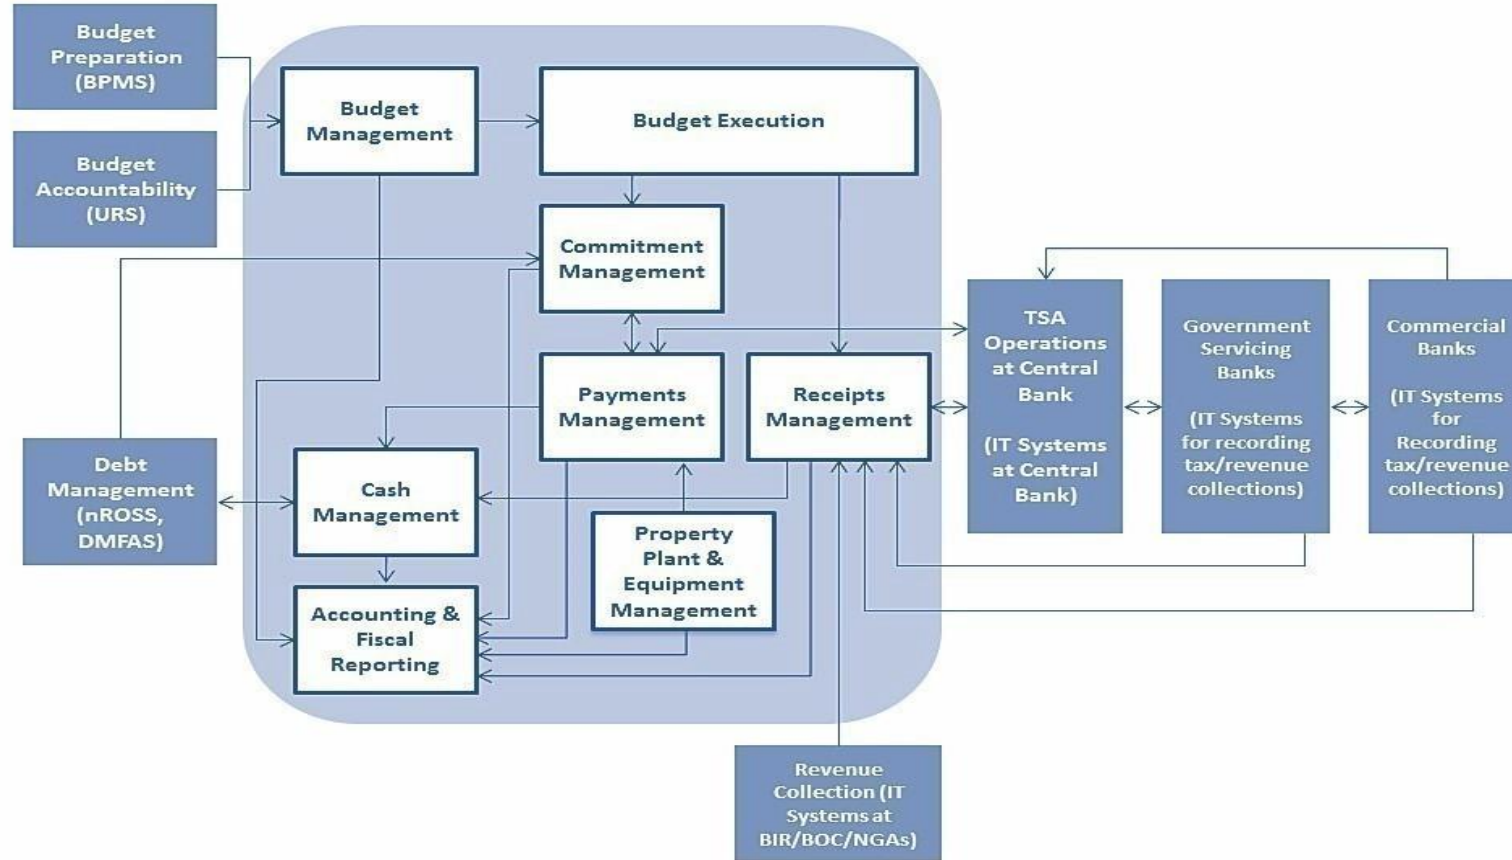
Budget Preparation (BPMS)

Budget Accountability (URS)

Budget Management

Budget Execution

Commitment Management

Payments Management

Receipts Management

Debt Management (nROSS, DMFAS)

Cash Management

Property Plant & Equipment Management

Accounting & Fiscal Reporting

TSA Operations at Central Bank (IT Systems at Central Bank)

Government Servicing Banks (IT Systems for recording tax/revenue collections)

Commercial Banks (IT Systems for Recording tax/revenue collections)

Revenue Collection (IT Systems at BIR/BOC/NGAs)